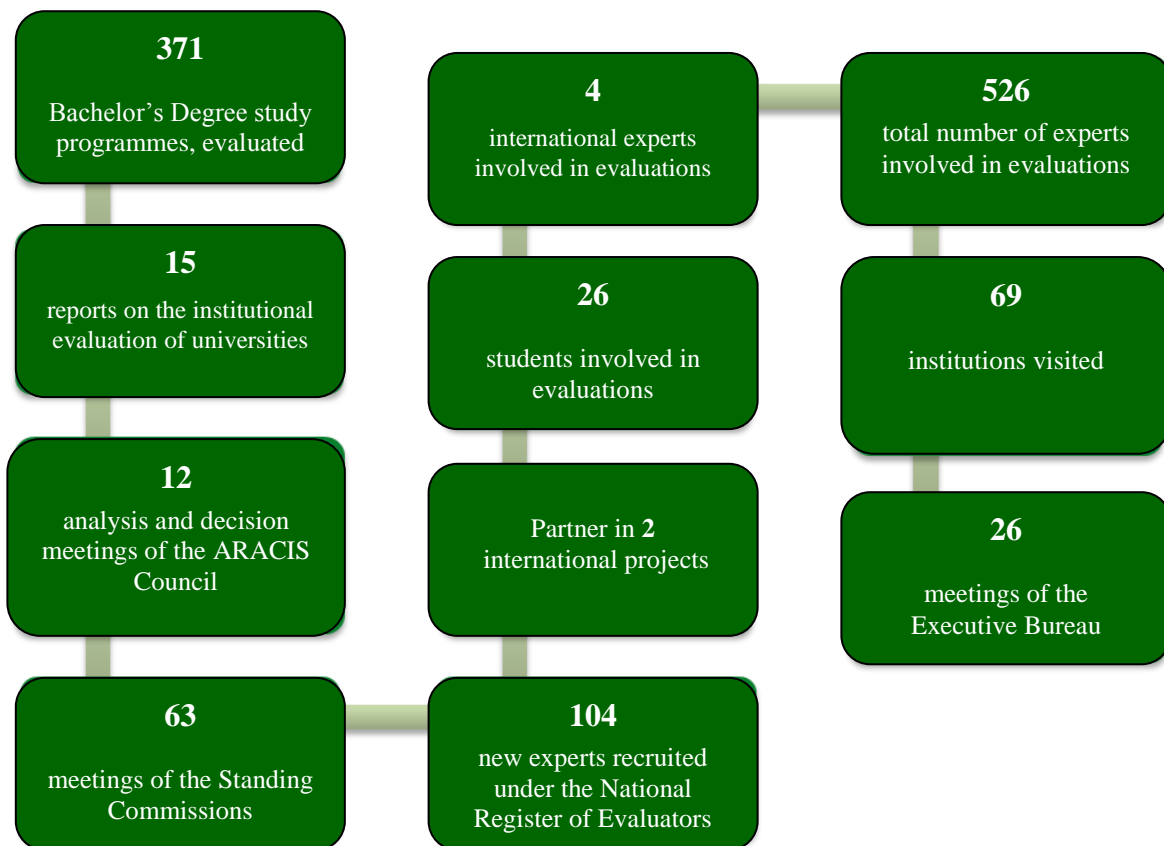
371

Bachelor’s Degree study programmes, evaluated

15

reports on the institutional evaluation of universities

12

analysis and decision meetings of the ARACIS Council

63

meetings of the Standing Commissions

104

new experts recruited under the National Register of Evaluators

Partner in 2 international projects

26

students involved in evaluations

4

international experts involved in evaluations

526

total number of experts involved in evaluations

69

institutions visited

26

meetings of the Executive Bureau